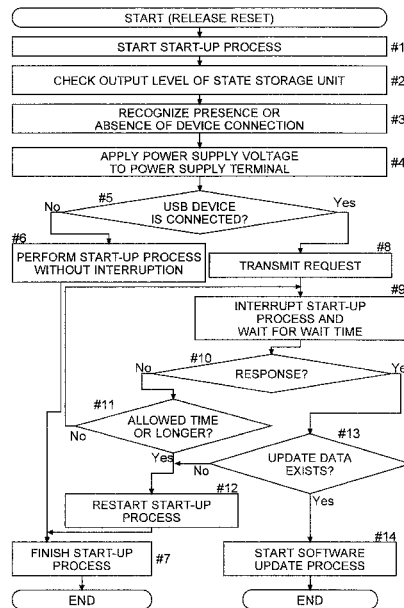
START (RELEASE RESET)

START START-UP PROCESS #1

CHECK OUTPUT LEVEL OF STATE STORAGE UNIT #2

RECOGNIZE PRESENCE OR ABSENCE OF DEVICE CONNECTION #3

APPLY POWER SUPPLY VOLTAGE TO POWER SUPPLY TERMINAL #4

#5 USB DEVICE IS CONNECTED?

No

Yes

#6 PERFORM START-UP PROCESS WITHOUT INTERRUPTION

#8 TRANSMIT REQUEST

#9 INTERRUPT START-UP PROCESS AND WAIT FOR WAIT TIME

#10 RESPONSE?

No

Ye

#11 ALLOWED TIME OR LONGER?

No

Yes

#13 UPDATE DATA EXISTS?

No

Yes

#12 RESTART START-UP PROCESS

FINISH START-UP PROCESS #7

#14 START SOFTWARE UPDATE PROCESS

END

END